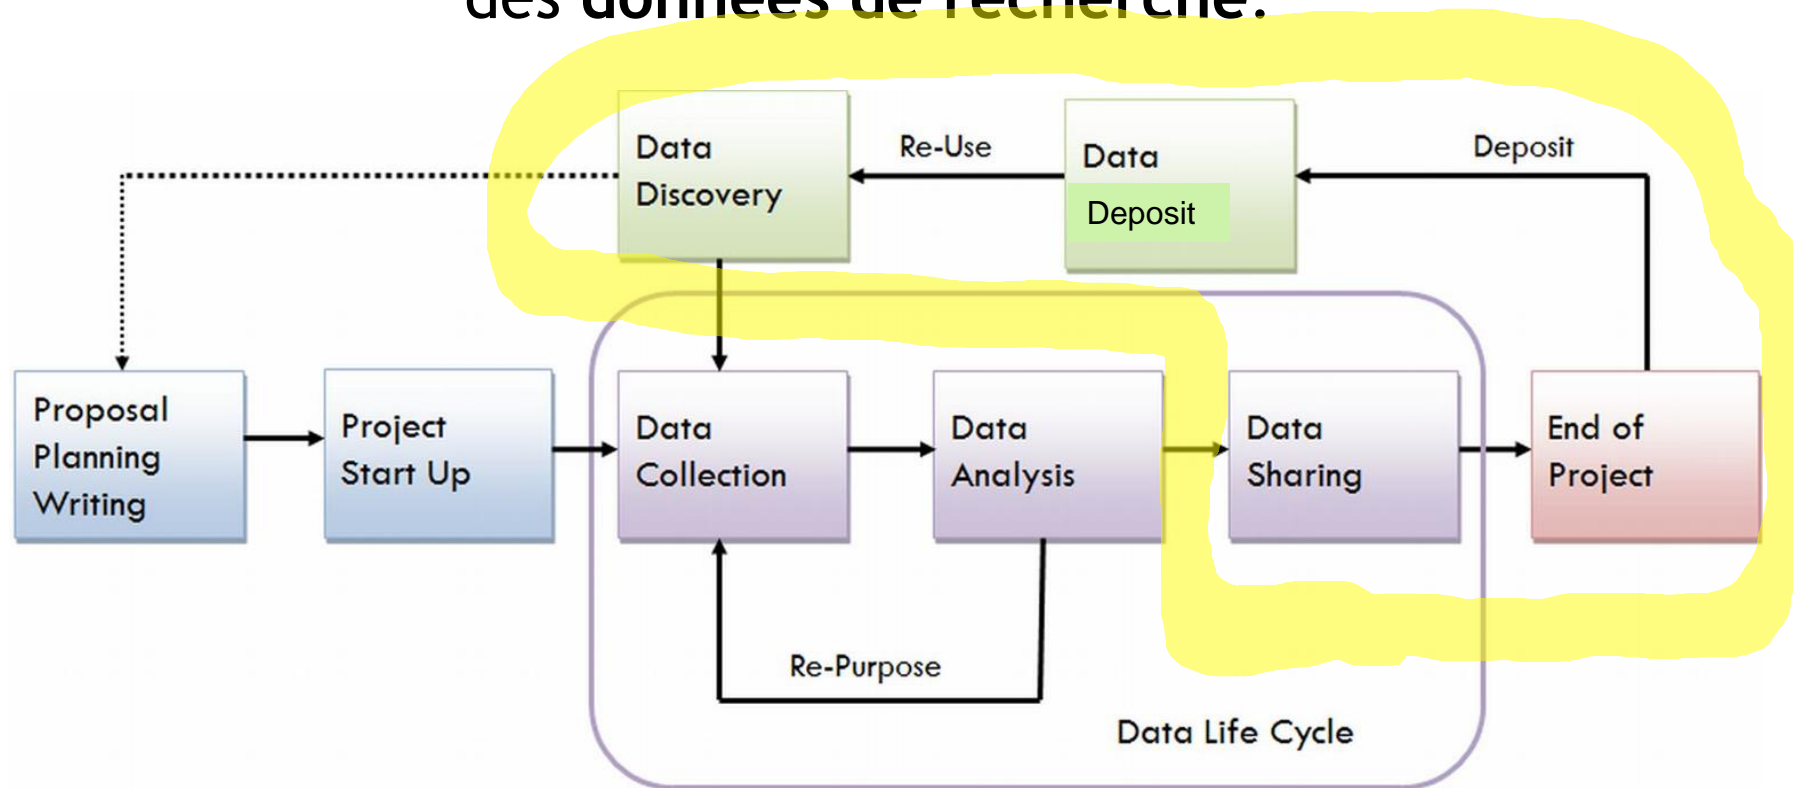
des données de recherche.

Data Discovery

Re-Use

Data Deposit

Deposit

Proposal Planning Writing

Project Start Up

Data Collection

Data Analysis

Data Sharing

End of Project

Re-Purpose

Data Life Cycle